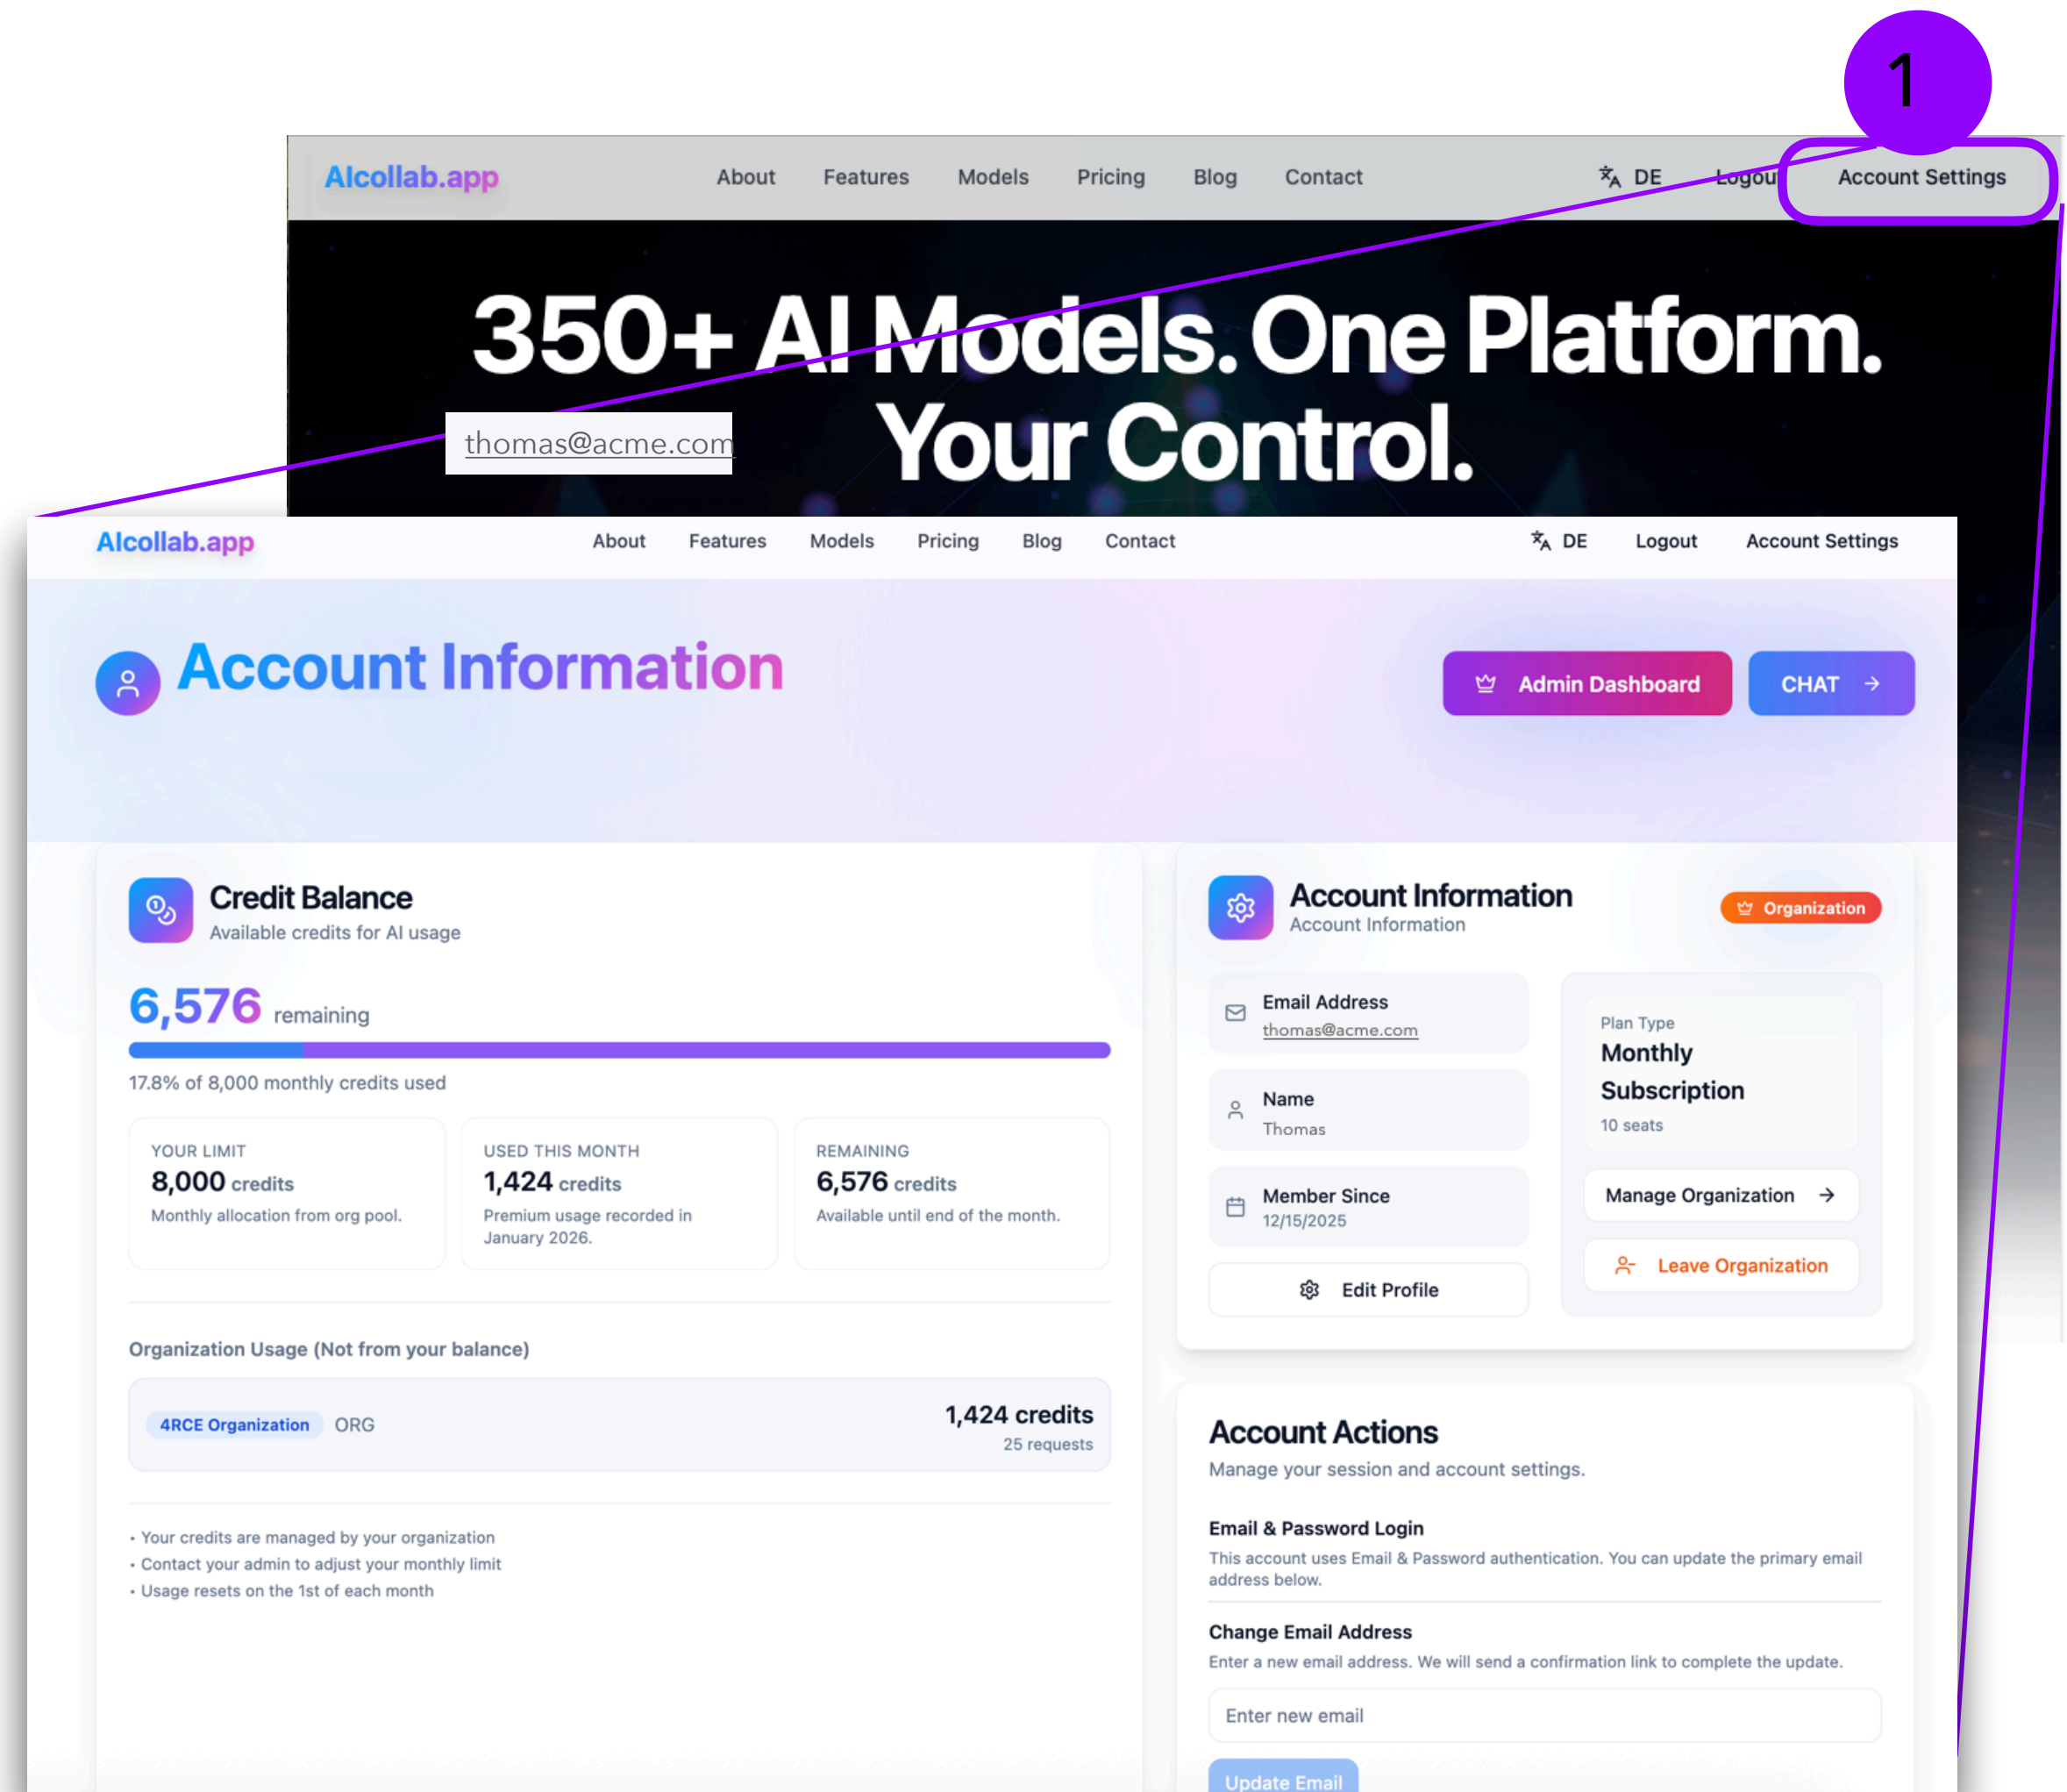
1

AIcollab.app About Features Models Pricing Blog Contact DE Logout Account Settings

350+ AI Models. One Platform. Your Control.

thomas@acme.com

AIcollab.app About Features Models Pricing Blog Contact DE Logout Account Settings

Account Information

Admin Dashboard

CHAT

Credit Balance
Available credits for AI usage

6,576 remaining

17.8% of 8,000 monthly credits used

YOUR LIMIT
8,000 credits
Monthly allocation from org pool.

USED THIS MONTH
1,424 credits
Premium usage recorded in January 2026.

REMAINING
6,576 credits
Available until end of the month.

Organization Usage (Not from your balance)

4RCE Organization ORG
1,424 credits
25 requests

• Your credits are managed by your organization
• Contact your admin to adjust your monthly limit
• Usage resets on the 1st of each month

Account Information
Account Information

Organization

Email Address
thomas@acme.com

Name
Thomas

Member Since
12/15/2025

Edit Profile

Plan Type
Monthly Subscription
10 seats

Manage Organization

Leave Organization

Account Actions
Manage your session and account settings.

Email & Password Login
This account uses Email & Password authentication. You can update the primary email address below.

Change Email Address
Enter a new email address. We will send a confirmation link to complete the update.

Enter new email

Update Email